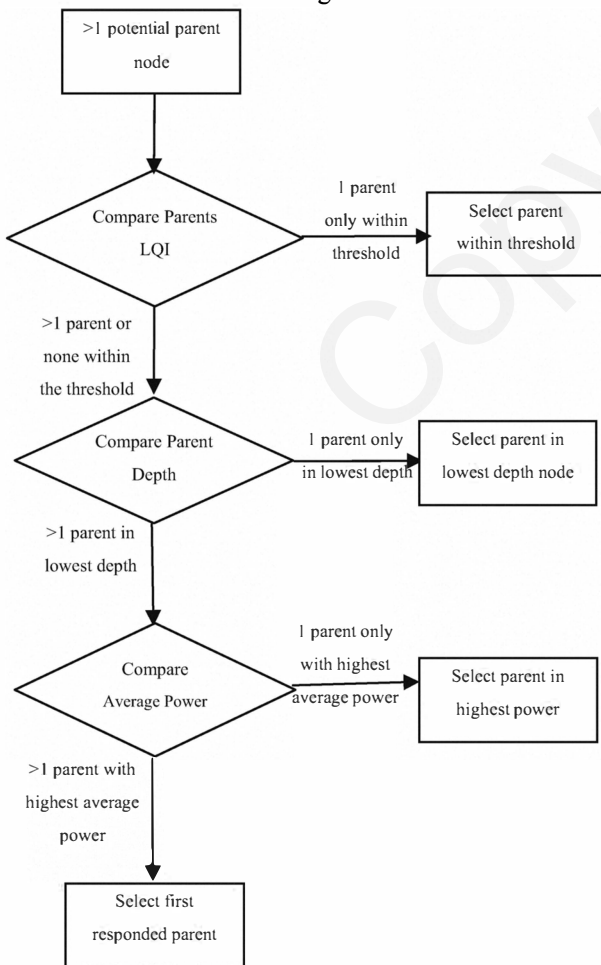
>1 potential parent node

Compare Parents LQI

1 parent only within threshold

Select parent within threshold

>1 parent or none within the threshold

Compare Parent Depth

1 parent only in lowest depth

Select parent in lowest depth node

>1 parent in lowest depth

Compare Average Power

1 parent only with highest average power

Select parent in highest power

>1 parent with highest average power

Select first responded parent